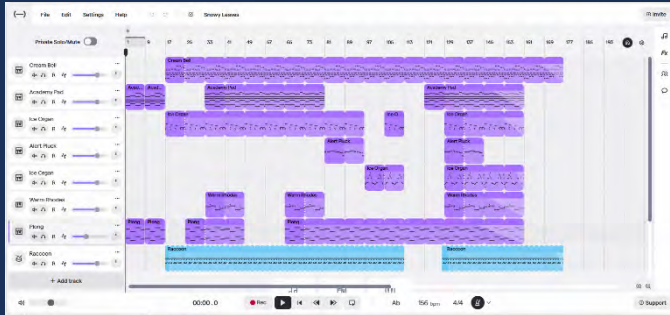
File Edit Settings Help Snowy Leaves Invite

Private Solo/Mute

1 9 17 25 33 41 49 57 65 73 81 89 97 105 113 121 129 137 145 153 161 169 177 185 193

Dream Bell
Academy Pad
Ice Organ
Alert Pluck
Ice Organ
Warm Rhodes
Plong
Raccoon

+ Add track

Dream Bell
Acad... Acad... Academy Pad Academy Pad
Ice Organ Ice O... Ice Organ
Alert Pluck Alert Pluck
Ice Organ Ice Organ
Warm Rhodes Warm Rhodes Warm Rhodes
Plong Plong Plong Plong
Raccoon Raccoon

00:00.0 Rec Ab 156 bpm 4/4 Support